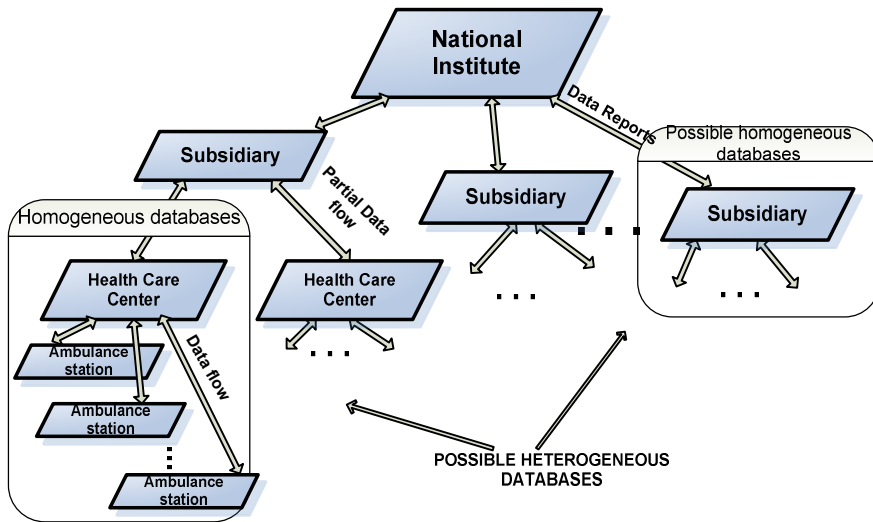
National Institute

Data Reports

Possible homogeneous databases

Subsidiary

Partial Data flow

Subsidiary

Subsidiary

Homogeneous databases

Health Care Center

Health Care Center

Ambulance station

Data flow

Ambulance station

Ambulance station

. . .

. . .

. . .

. . .

POSSIBLE HETEROGENEOUS DATABASES